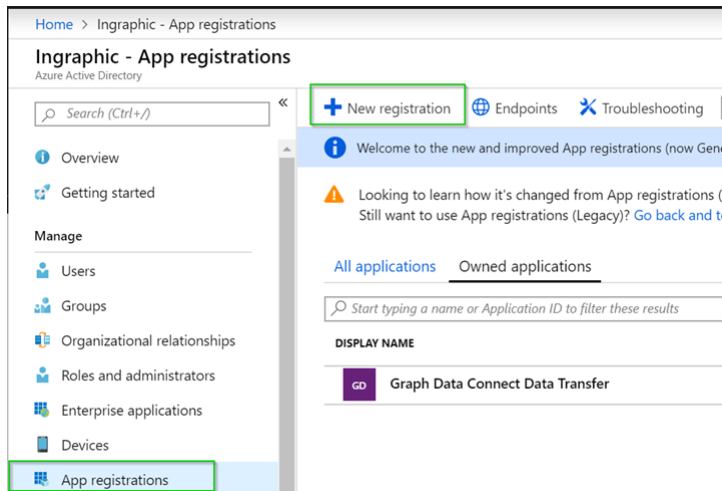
Home > Ingraphic - App registrations

Ingraphic - App registrations
Azure Active Directory

Search (Ctrl+/)

«

Overview

Getting started

Manage

Users

Groups

Organizational relationships

Roles and administrators

Enterprise applications

Devices

App registrations

+ New registration

Endpoints

Troubleshooting

Welcome to the new and improved App registrations (now Gen

Looking to learn how it's changed from App registrations (
Still want to use App registrations (Legacy)? Go back and te

All applications

Owned applications

Start typing a name or Application ID to filter these results

DISPLAY NAME

GD

Graph Data Connect Data Transfer